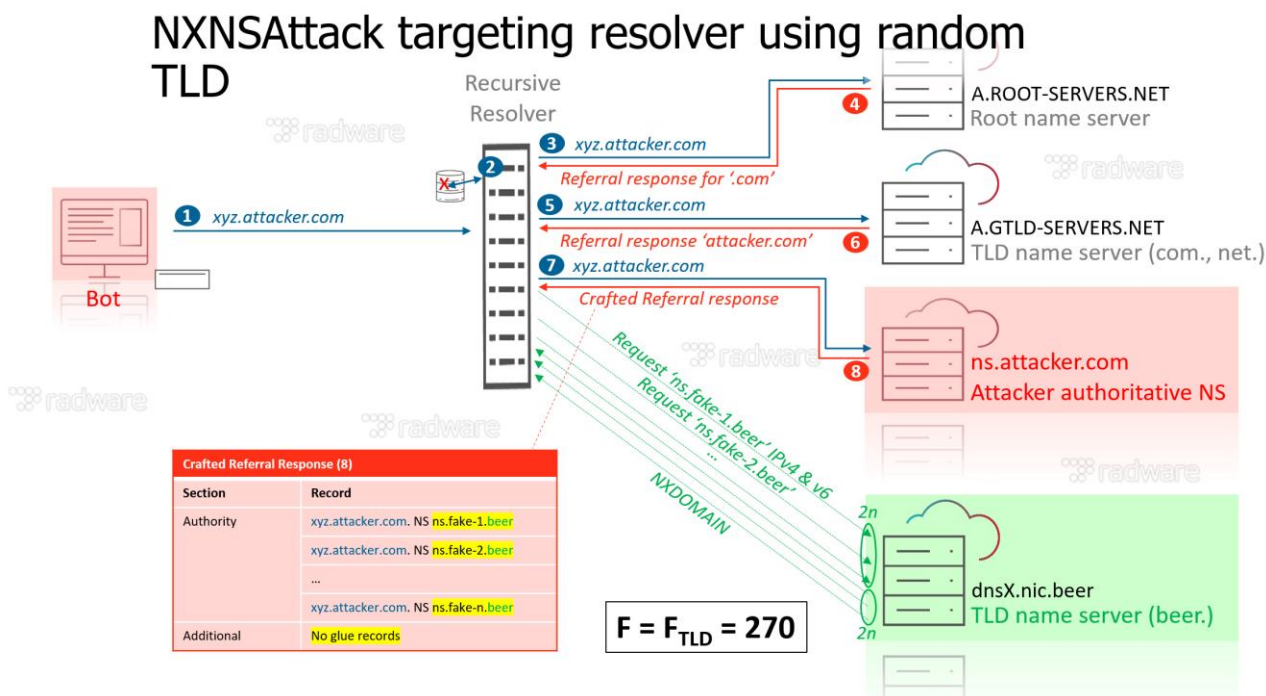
NXNSAttack targeting resolver using random TLD

Recursive Resolver

radware

1 xyz.attacker.com

Bot

2

X

3 xyz.attacker.com

4

A.ROOT-SERVERS.NET
Root name server

Referral response for '.com'

5 xyz.attacker.com

A.GTLD-SERVERS.NET
TLD name server (com., net.)

Referral response 'attacker.com' 6

7 xyz.attacker.com

Crafted Referral response

ns.attacker.com
Attacker authoritative NS

8

Request 'ns.fake-1.beer' IPv4 & v6

Request 'ns.fake-2.beer'

...

NXDOMAIN

2n

2n

dnsX.nic.beer
TLD name server (beer.)

| Crafted Referral Response (8) | |
|---|---|
| Section | Record |
| Authority | xyz.attacker.com. NS ns.fake-1.beer |
| | xyz.attacker.com. NS ns.fake-2.beer |
| | ... |
| | xyz.attacker.com. NS ns.fake-n.beer |
| Additional | No glue records |

$F = F_{TLD} = 270$